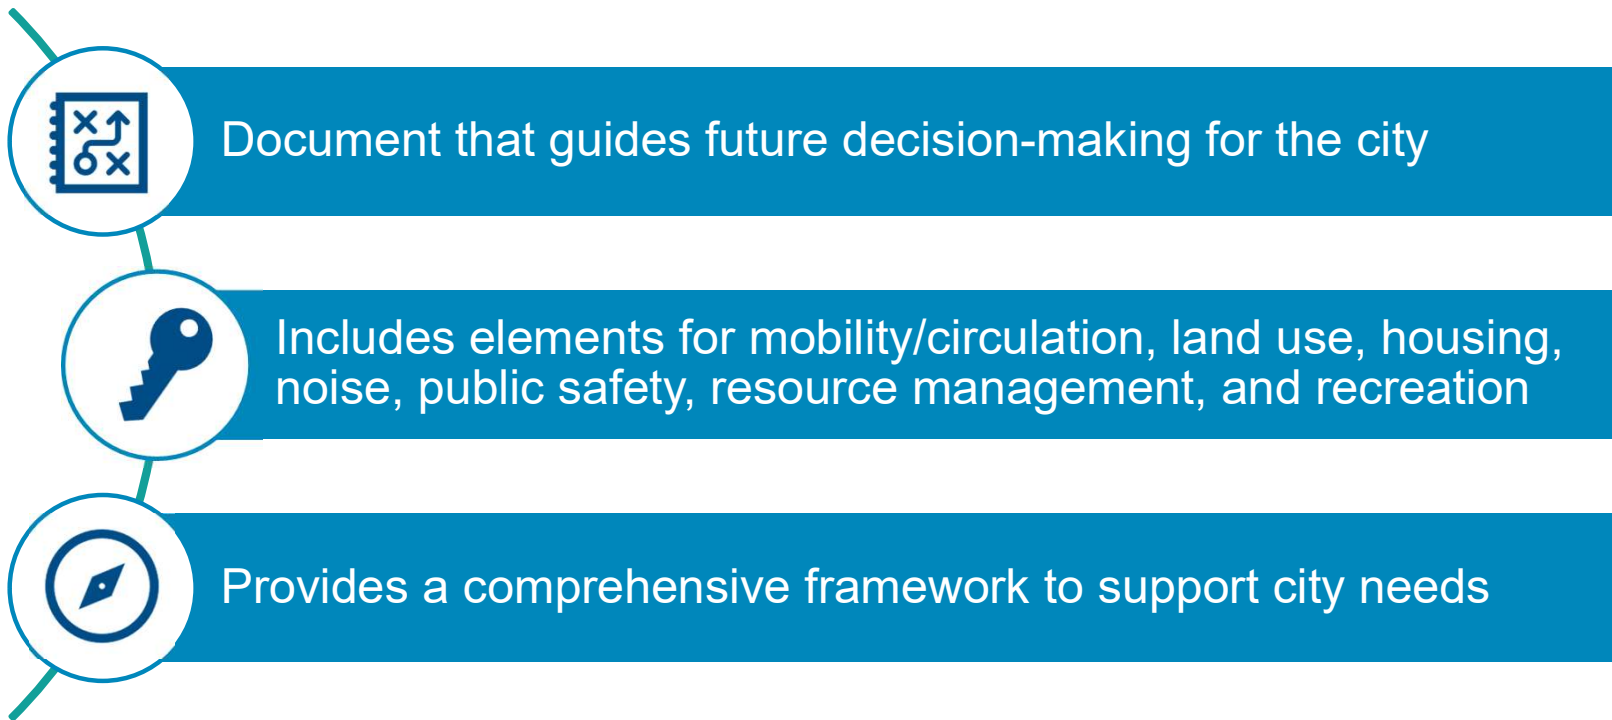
Document that guides future decision-making for the city

Includes elements for mobility/circulation, land use, housing, noise, public safety, resource management, and recreation

Provides a comprehensive framework to support city needs